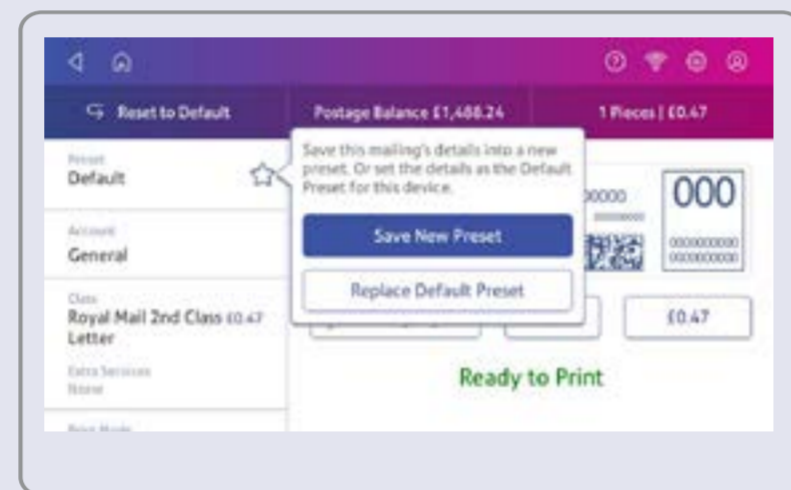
Reset to Default

Postage Balance £1,488.24

1 Pieces | £0.47

Preset
Default

Account
General

Class
Royal Mail 2nd Class £0.47
Letter

Extra Services
None

Print Mode

Save this mailing's details into a new preset. Or set the details as the Default Preset for this device.

Save New Preset

Replace Default Preset

000

£0.47

Ready to Print